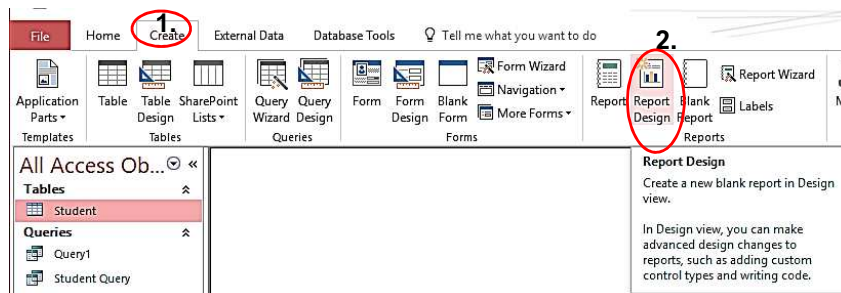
File Home Create External Data Database Tools Tell me what you want to do

1.

2.

Application Parts ▾
Templates

Table Table Design SharePoint Lists ▾
Tables

Query Wizard Query Design
Queries

Form Form Design Blank Form
Form Wizard
Navigation ▾
More Forms ▾
Forms

Report Report Design Blank Report
Report Wizard
Labels
Reports

All Access Ob... «
Tables
Student
Queries
Query1
Student Query

Report Design

Create a new blank report in Design view.

In Design view, you can make advanced design changes to reports, such as adding custom control types and writing code.